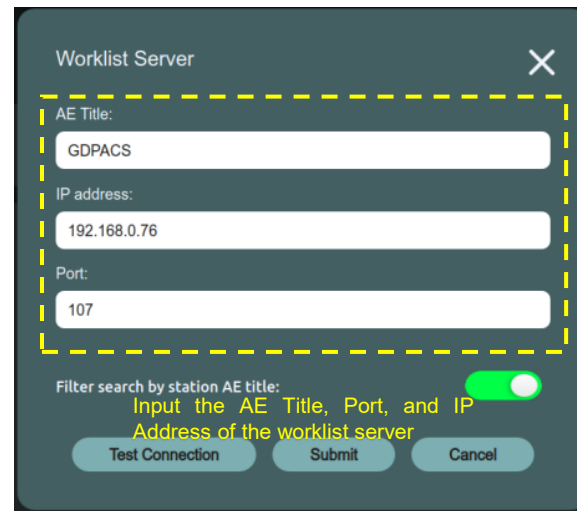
Worklist Server

AE Title:

GDPACS

IP address:

192.168.0.76

Port:

107

Filter search by station AE title:

Input the AE Title, Port, and IP Address of the worklist server

Test Connection

Submit

Cancel